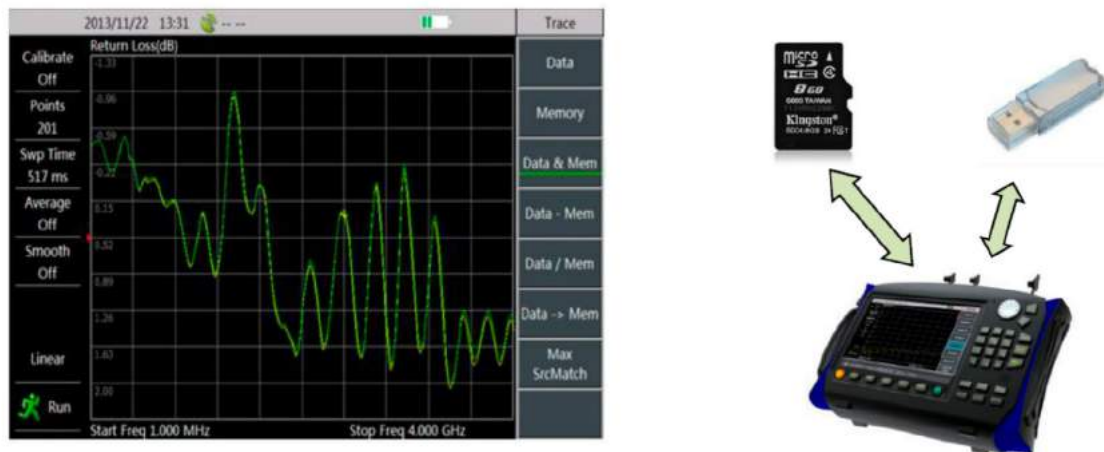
2013/11/22 13:31 -- --

Trace

Calibrate
Off
Points
201
Swp Time
517 ms
Average
Off
Smooth
Off

Linear

Run

Return Loss(dB)
-1.33
-0.96
-0.59
-0.22
0.15
0.52
0.89
1.26
1.63
2.00

Start Freq 1.000 MHz
Stop Freq 4.000 GHz

Data
Memory
Data & Mem
Data - Mem
Data / Mem
Data -> Mem
Max
SrcMatch

micro SD HC
8GB
Kingston